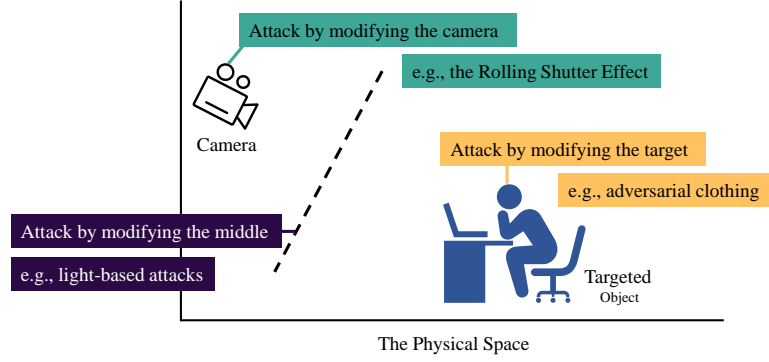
Attack by modifying the camera

e.g., the Rolling Shutter Effect

Camera

Attack by modifying the target

e.g., adversarial clothing

Attack by modifying the middle

e.g., light-based attacks

Targeted
Object

The Physical Space